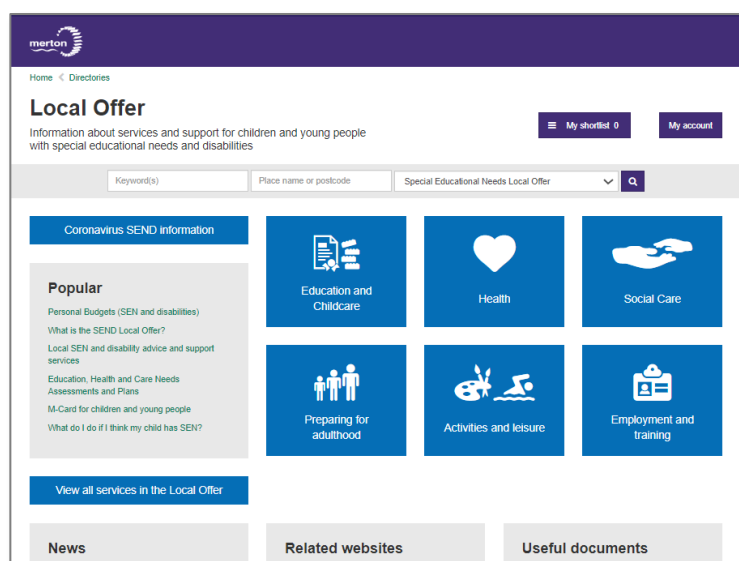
merton

Home < Directories

Local Offer

Information about services and support for children and young people with special educational needs and disabilities

My shortlist 0

My account

Keyword(s)

Place name or postcode

Special Educational Needs Local Offer

Coronavirus SEND information

Popular

Personal Budgets (SEN and disabilities)

What is the SEND Local Offer?

Local SEN and disability advice and support services

Education, Health and Care Needs Assessments and Plans

M-Card for children and young people

What do I do if I think my child has SEN?

Education and Childcare

Health

Social Care

Preparing for adulthood

Activities and leisure

Employment and training

View all services in the Local Offer

News

Related websites

Useful documents